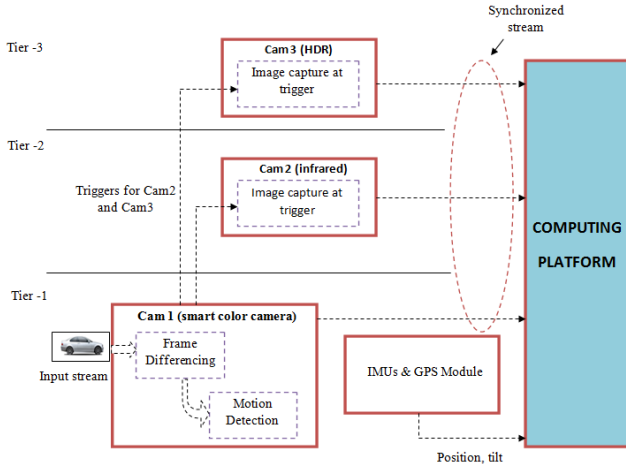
Synchronized stream

Tier -3

Cam3 (HDR)

Image capture at trigger

Tier -2

Cam2 (infrared)

Triggers for Cam2 and Cam3

Image capture at trigger

COMPUTING PLATFORM

Tier -1

Cam 1 (smart color camera)

Frame Differencing

Input stream

Motion Detection

IMUs & GPS Module

Position, tilt